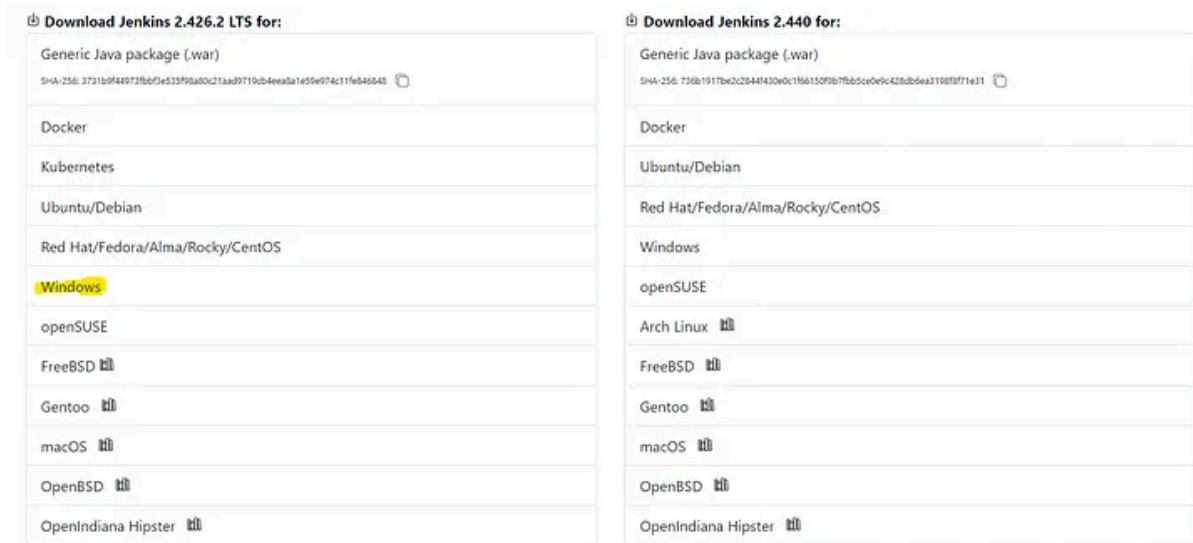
Download Jenkins 2.426.2 LTS for:

Generic Java package (.war)

SHA-256: 3731b9f44973fbbf3e535f98a80c21aad9719cb4eea8a1e59e974c11fe846848

Docker

Kubernetes

Ubuntu/Debian

Red Hat/Fedora/Alma/Rocky/CentOS

Windows

openSUSE

FreeBSD

Gentoo

macOS

OpenBSD

OpenIndiana Hipster

Download Jenkins 2.440 for:

Generic Java package (.war)

SHA-256: 736b1917be2c2844f430e0c1f66150f9b7fbb5ce0e9c428db6ea3198f8f71e31

Docker

Ubuntu/Debian

Red Hat/Fedora/Alma/Rocky/CentOS

Windows

openSUSE

Arch Linux

FreeBSD

Gentoo

macOS

OpenBSD

OpenIndiana Hipster